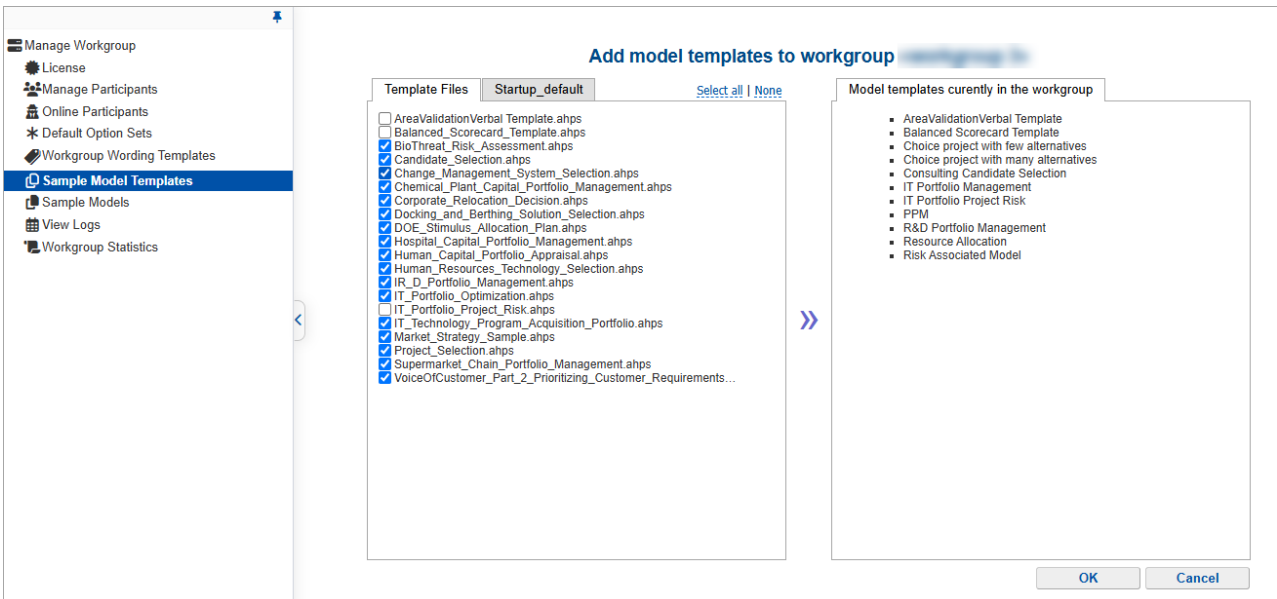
Manage Workgroup
License
Manage Participants
Online Participants
Default Option Sets
Workgroup Wording Templates
Sample Model Templates
Sample Models
View Logs
Workgroup Statistics

Add model templates to workgroup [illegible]

Template Files | Startup_default | Select all | None

AreaValidationVerbal Template.ahps
Balanced_Scorecard_Template.ahps
BioThreat_Risk_Assessment.ahps
Candidate_Selection.ahps
Change_Management_System_Selection.ahps
Chemical_Plant_Capital_Portfolio_Management.ahps
Corporate_Relocation_Decision.ahps
Docking_and_Berthing_Solution_Selection.ahps
DOE_Stimulus_Allocation_Plan.ahps
Hospital_Capital_Portfolio_Management.ahps
Human_Capital_Portfolio_Appraisal.ahps
Human_Resources_Technology_Selection.ahps
IR_D_Portfolio_Management.ahps
IT_Portfolio_Optimization.ahps
IT_Portfolio_Project_Risk.ahps
IT_Technology_Program_Acquisition_Portfolio.ahps
Market_Strategy_Sample.ahps
Project_Selection.ahps
Supermarket_Chain_Portfolio_Management.ahps
VoiceOfCustomer_Part_2_Prioritizing_Customer_Requirements...

»

Model templates curently in the workgroup

- AreaValidationVerbal Template
- Balanced Scorecard Template
- Choice project with few alternatives
- Choice project with many alternatives
- Consulting Candidate Selection
- IT Portfolio Management
- IT Portfolio Project Risk
- PPM
- R&D Portfolio Management
- Resource Allocation
- Risk Associated Model

OK
Cancel